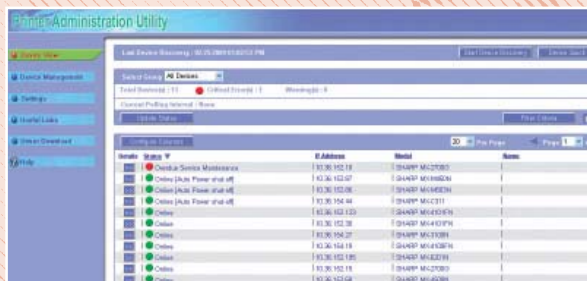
Printer Administration Utility

Device View

Device Management

Settings

Useful Links

Driver Download

Help

Last Device Discovery : 02/25/2009 10:02:13 PM

Start Device Discovery

Device Search

Select Group All Devices

Total Device(s) : 11

Offline Error(s) : 1

Warning(s) : 0

Current Polling Interval : None

Update Status

Filter Criteria

Configure Columns

20 Per Page

Page 1

Details

Status

IP Address

Model

Name

Overdue Service Maintenance

10.36.152.18

SHARP MX-2700

Online [Auto Power shut off]

10.36.152.67

SHARP MX-M850N

Online [Auto Power shut off]

10.36.152.06

SHARP MX-M850N

Online [Auto Power shut off]

10.36.154.44

SHARP MX-C311

Online

10.36.152.133

SHARP MX-4101FN

Online

10.36.152.38

SHARP MX-4101FN

Online

10.36.154.27

SHARP MX-3100N

Online

10.36.154.18

SHARP MX-4100FN

Online

10.36.152.185

SHARP MX-B201N

Online

10.36.152.15

SHARP MX-2700

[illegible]

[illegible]

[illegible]